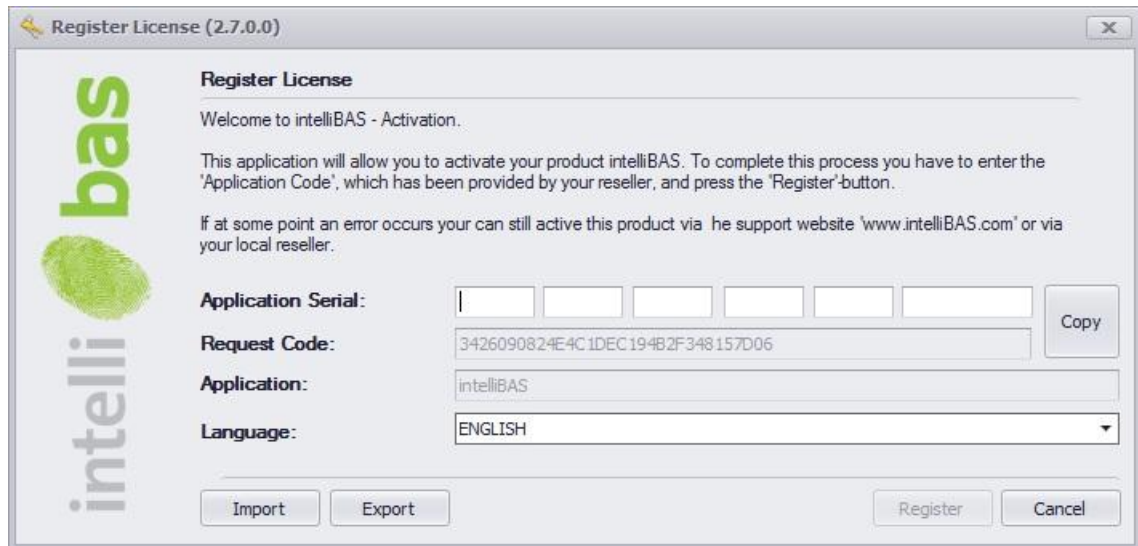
Register License (2.7.0.0)

intelli bas

Register License

Welcome to intelliBAS - Activation.

This application will allow you to activate your product intelliBAS. To complete this process you have to enter the 'Application Code', which has been provided by your reseller, and press the 'Register'-button.

If at some point an error occurs your can still active this product via he support website 'www.intelliBAS.com' or via your local reseller.

Application Serial:

Copy

Request Code: 3426090824E4C1DEC194B2F348157D06

Application: intelliBAS

Language: ENGLISH

Import Export Register Cancel